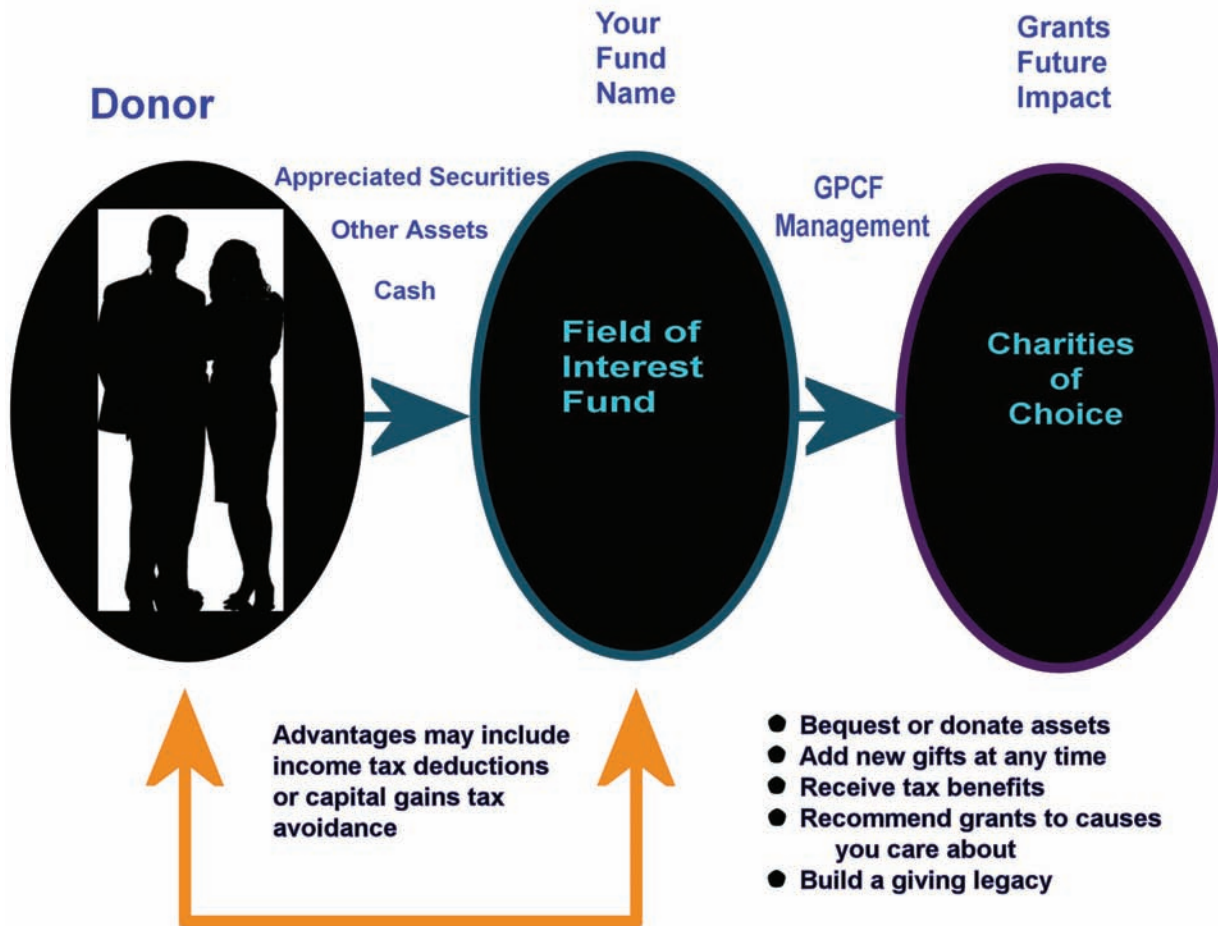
Donor

Your Fund Name

Grants Future Impact

Appreciated Securities

Other Assets

Cash

GPCF Management

Field of Interest Fund

Charities of Choice

Advantages may include income tax deductions or capital gains tax avoidance

- Bequest or donate assets
- Add new gifts at any time
- Receive tax benefits
- Recommend grants to causes you care about
- Build a giving legacy